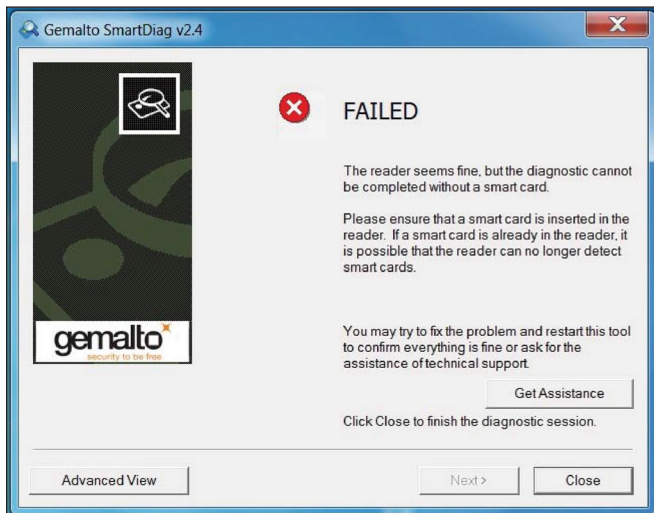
Gemalto SmartDiag v2.4

gemalto
security to be free

FAILED

The reader seems fine, but the diagnostic cannot be completed without a smart card.

Please ensure that a smart card is inserted in the reader. If a smart card is already in the reader, it is possible that the reader can no longer detect smart cards.

You may try to fix the problem and restart this tool to confirm everything is fine or ask for the assistance of technical support.

Get Assistance

Click Close to finish the diagnostic session.

Advanced View

Next >

Close